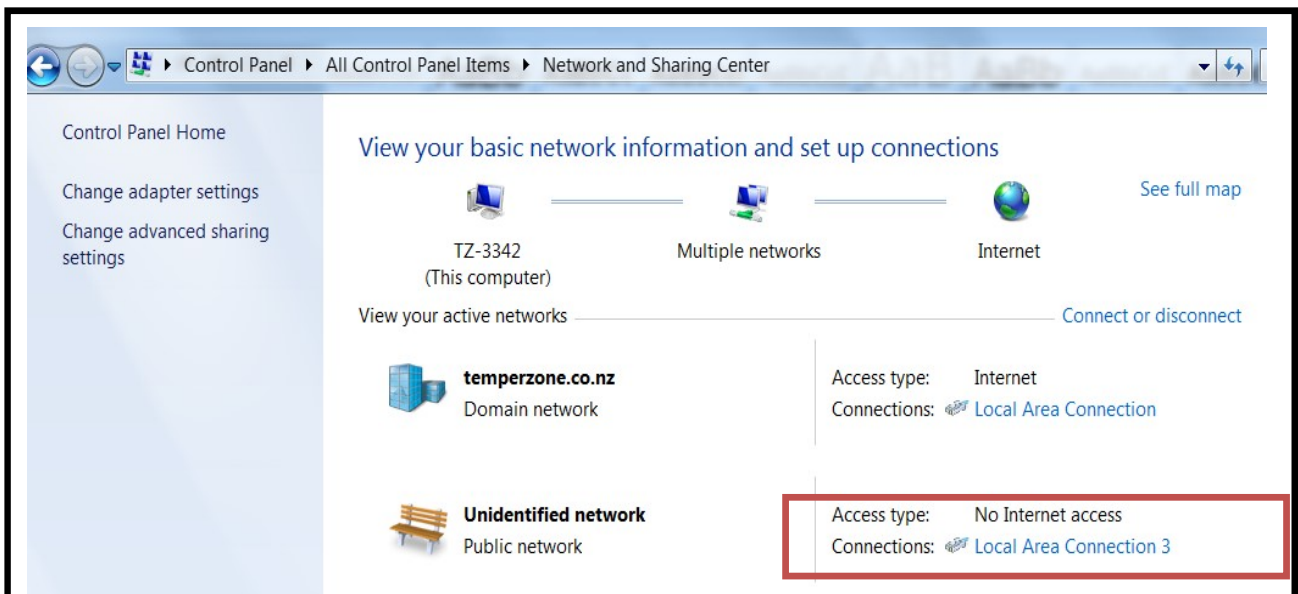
Control Panel ▸ All Control Panel Items ▸ Network and Sharing Center

Control Panel Home

Change adapter settings

Change advanced sharing settings

View your basic network information and set up connections

See full map

TZ-3342
(This computer)

Multiple networks

Internet

View your active networks

Connect or disconnect

temperzone.co.nz
Domain network

Access type: Internet
Connections: Local Area Connection

Unidentified network
Public network

Access type: No Internet access
Connections: Local Area Connection 3